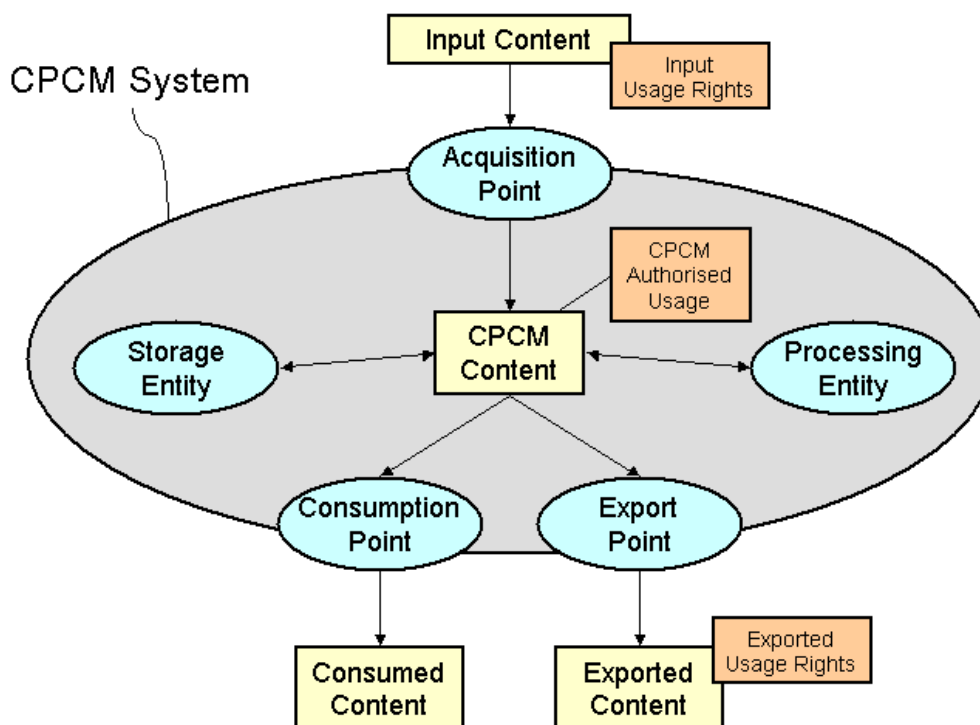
Input Content

Input Usage Rights

CPCM System

Acquisition Point

CPCM Authorised Usage

Storage Entity

CPCM Content

Processing Entity

Consumption Point

Export Point

Consumed Content

Exported Content

Exported Usage Rights